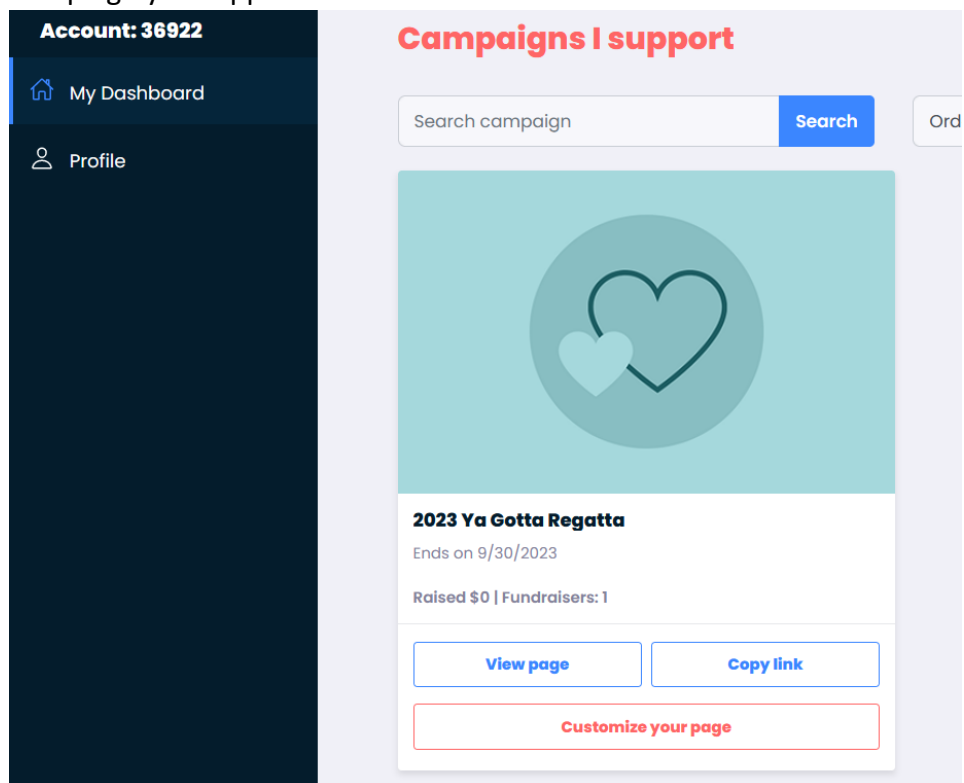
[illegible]

Account: 36922

My Dashboard

Profile

Campaigns I support

Search campaign

Search

Ord

2023 Ya Gotta Regatta

Ends on 9/30/2023

Raised $0 | Fundraisers: 1

View page

Copy link

Customize your page